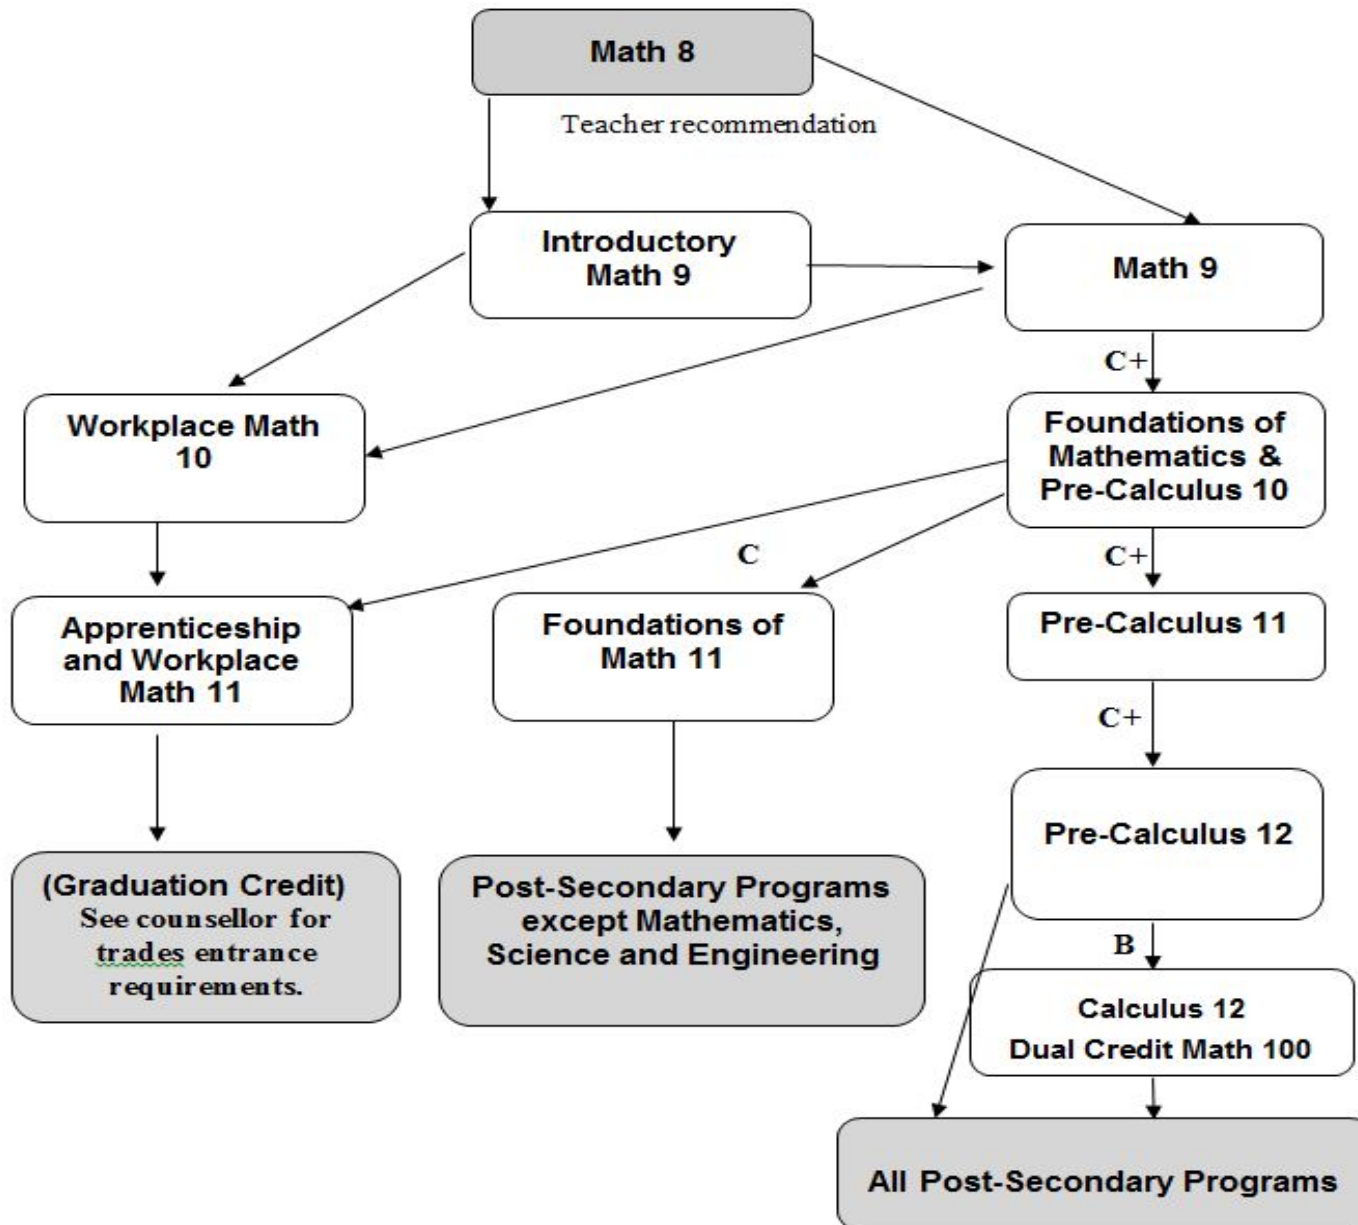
Math 8

Teacher recommendation

Introductory Math 9

Math 9

C+

Workplace Math 10

Foundations of Mathematics & Pre-Calculus 10

C

C+

Apprenticeship and Workplace Math 11

Foundations of Math 11

Pre-Calculus 11

C+

Pre-Calculus 12

(Graduation Credit) See counsellor for trades entrance requirements.

Post-Secondary Programs except Mathematics, Science and Engineering

B

Calculus 12
Dual Credit Math 100

All Post-Secondary Programs